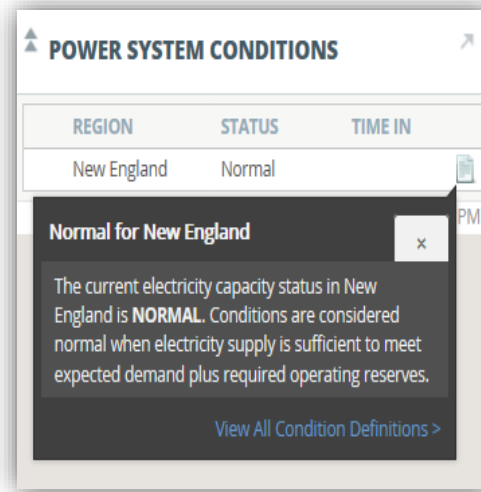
POWER SYSTEM CONDITIONS

| REGION | STATUS | TIME IN |
|---|---|---|
| New England | Normal | |

PM

Normal for New England

×

The current electricity capacity status in New England is **NORMAL**. Conditions are considered normal when electricity supply is sufficient to meet expected demand plus required operating reserves.

View All Condition Definitions >